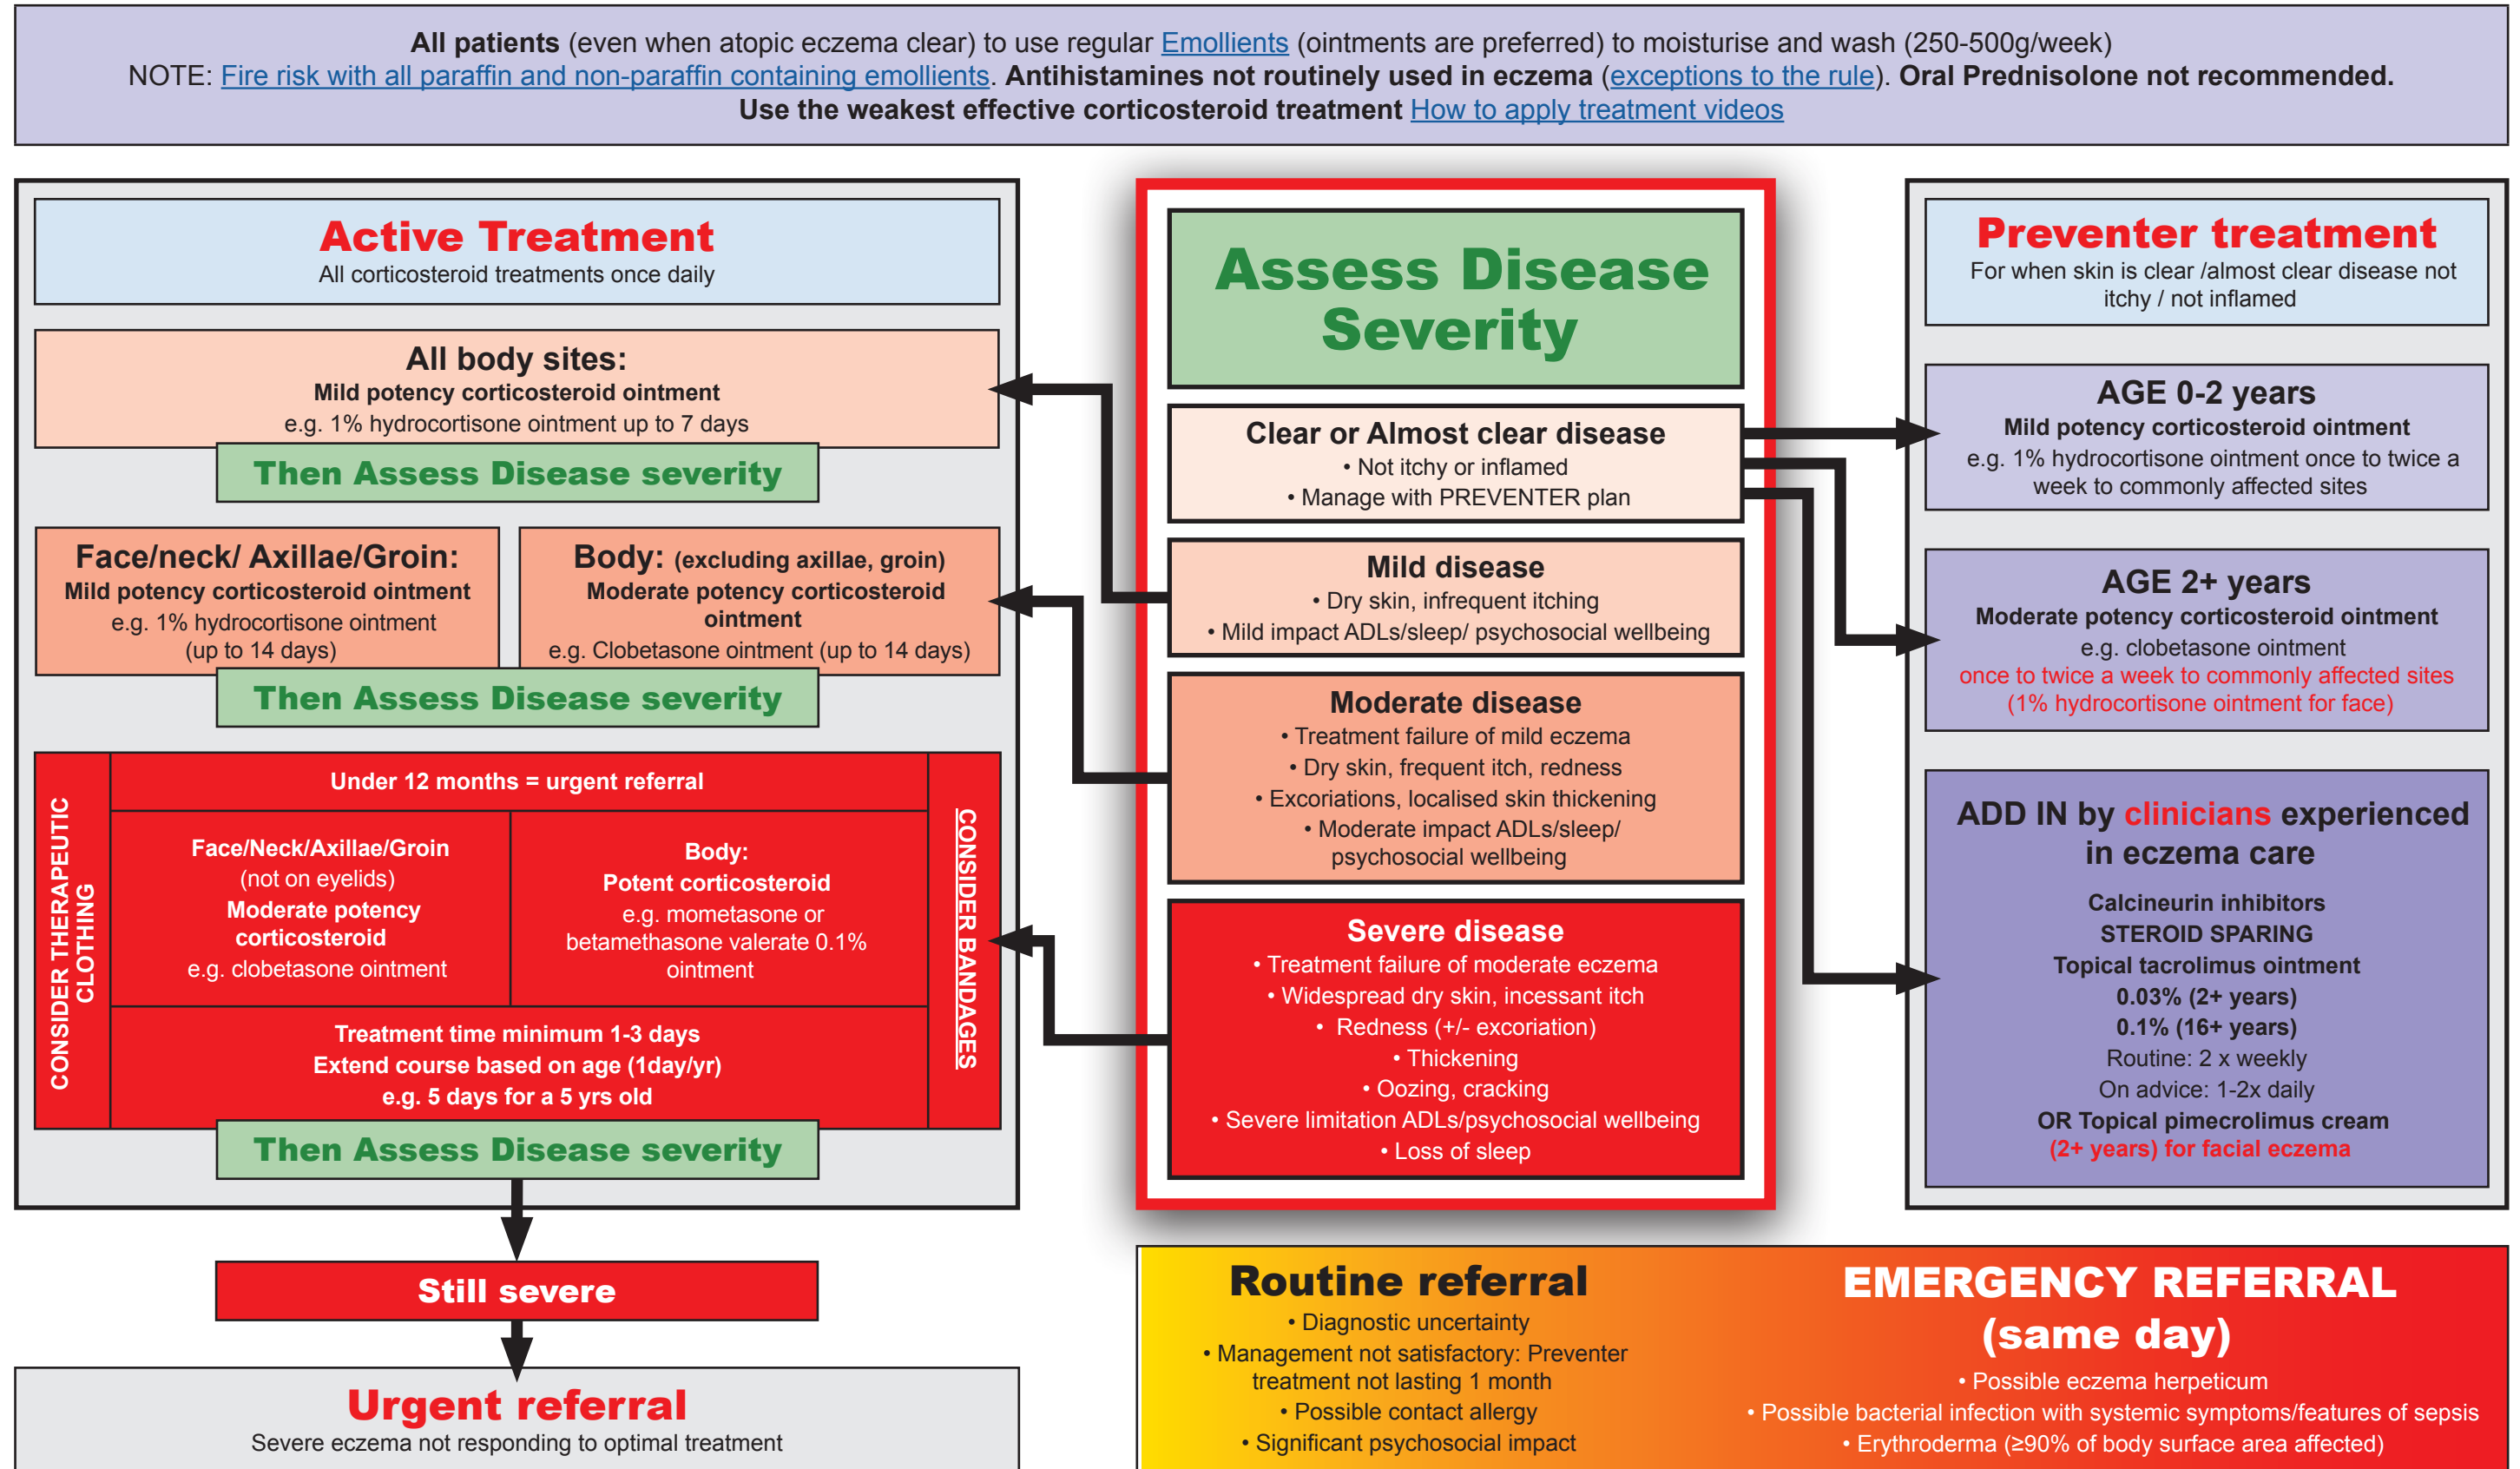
**All patients** (even when atopic eczema clear) to use regular Emollients (ointments are preferred) to moisturise and wash (250-500g/week)
NOTE: Fire risk with all paraffin and non-paraffin containing emollients. **Antihistamines not routinely used in eczema** (exceptions to the rule). **Oral Prednisolone not recommended.**
**Use the weakest effective corticosteroid treatment** How to apply treatment videos

**Active Treatment**
All corticosteroid treatments once daily

**All body sites:**
**Mild potency corticosteroid ointment**
e.g. 1% hydrocortisone ointment up to 7 days

**Then Assess Disease severity**

**Face/neck/ Axillae/Groin:**
**Mild potency corticosteroid ointment**
e.g. 1% hydrocortisone ointment (up to 14 days)

**Body: (excluding axillae, groin)**
**Moderate potency corticosteroid ointment**
e.g. Clobetasone ointment (up to 14 days)

**Then Assess Disease severity**

CONSIDER THERAPEUTIC CLOTHING

**Under 12 months = urgent referral**

**Face/Neck/Axillae/Groin**
(not on eyelids)
**Moderate potency corticosteroid**
e.g. clobetasone ointment

**Body:**
**Potent corticosteroid**
e.g. mometasone or betamethasone valerate 0.1% ointment

**Treatment time minimum 1-3 days**
**Extend course based on age (1day/yr)**
**e.g. 5 days for a 5 yrs old**

CONSIDER BANDAGES

**Then Assess Disease severity**

**Still severe**

**Urgent referral**
Severe eczema not responding to optimal treatment

**Assess Disease Severity**

**Clear or Almost clear disease**
• Not itchy or inflamed
• Manage with PREVENTER plan

**Mild disease**
• Dry skin, infrequent itching
• Mild impact ADLs/sleep/ psychosocial wellbeing

**Moderate disease**
• Treatment failure of mild eczema
• Dry skin, frequent itch, redness
• Excoriations, localised skin thickening
• Moderate impact ADLs/sleep/ psychosocial wellbeing

**Severe disease**
• Treatment failure of moderate eczema
• Widespread dry skin, incessant itch
• Redness (+/- excoriation)
• Thickening
• Oozing, cracking
• Severe limitation ADLs/psychosocial wellbeing
• Loss of sleep

**Preventer treatment**
For when skin is clear /almost clear disease not itchy / not inflamed

**AGE 0-2 years**
**Mild potency corticosteroid ointment**
e.g. 1% hydrocortisone ointment once to twice a week to commonly affected sites

**AGE 2+ years**
**Moderate potency corticosteroid ointment**
e.g. clobetasone ointment
once to twice a week to commonly affected sites
(1% hydrocortisone ointment for face)

**ADD IN by clinicians experienced in eczema care**
**Calcineurin inhibitors**
**STEROID SPARING**
**Topical tacrolimus ointment**
**0.03% (2+ years)**
**0.1% (16+ years)**
Routine: 2 x weekly
On advice: 1-2x daily
**OR Topical pimecrolimus cream**
**(2+ years) for facial eczema**

**Routine referral**
• Diagnostic uncertainty
• Management not satisfactory: Preventer treatment not lasting 1 month
• Possible contact allergy
• Significant psychosocial impact

**EMERGENCY REFERRAL (same day)**
• Possible eczema herpeticum
• Possible bacterial infection with systemic symptoms/features of sepsis
• Erythroderma (≥90% of body surface area affected)